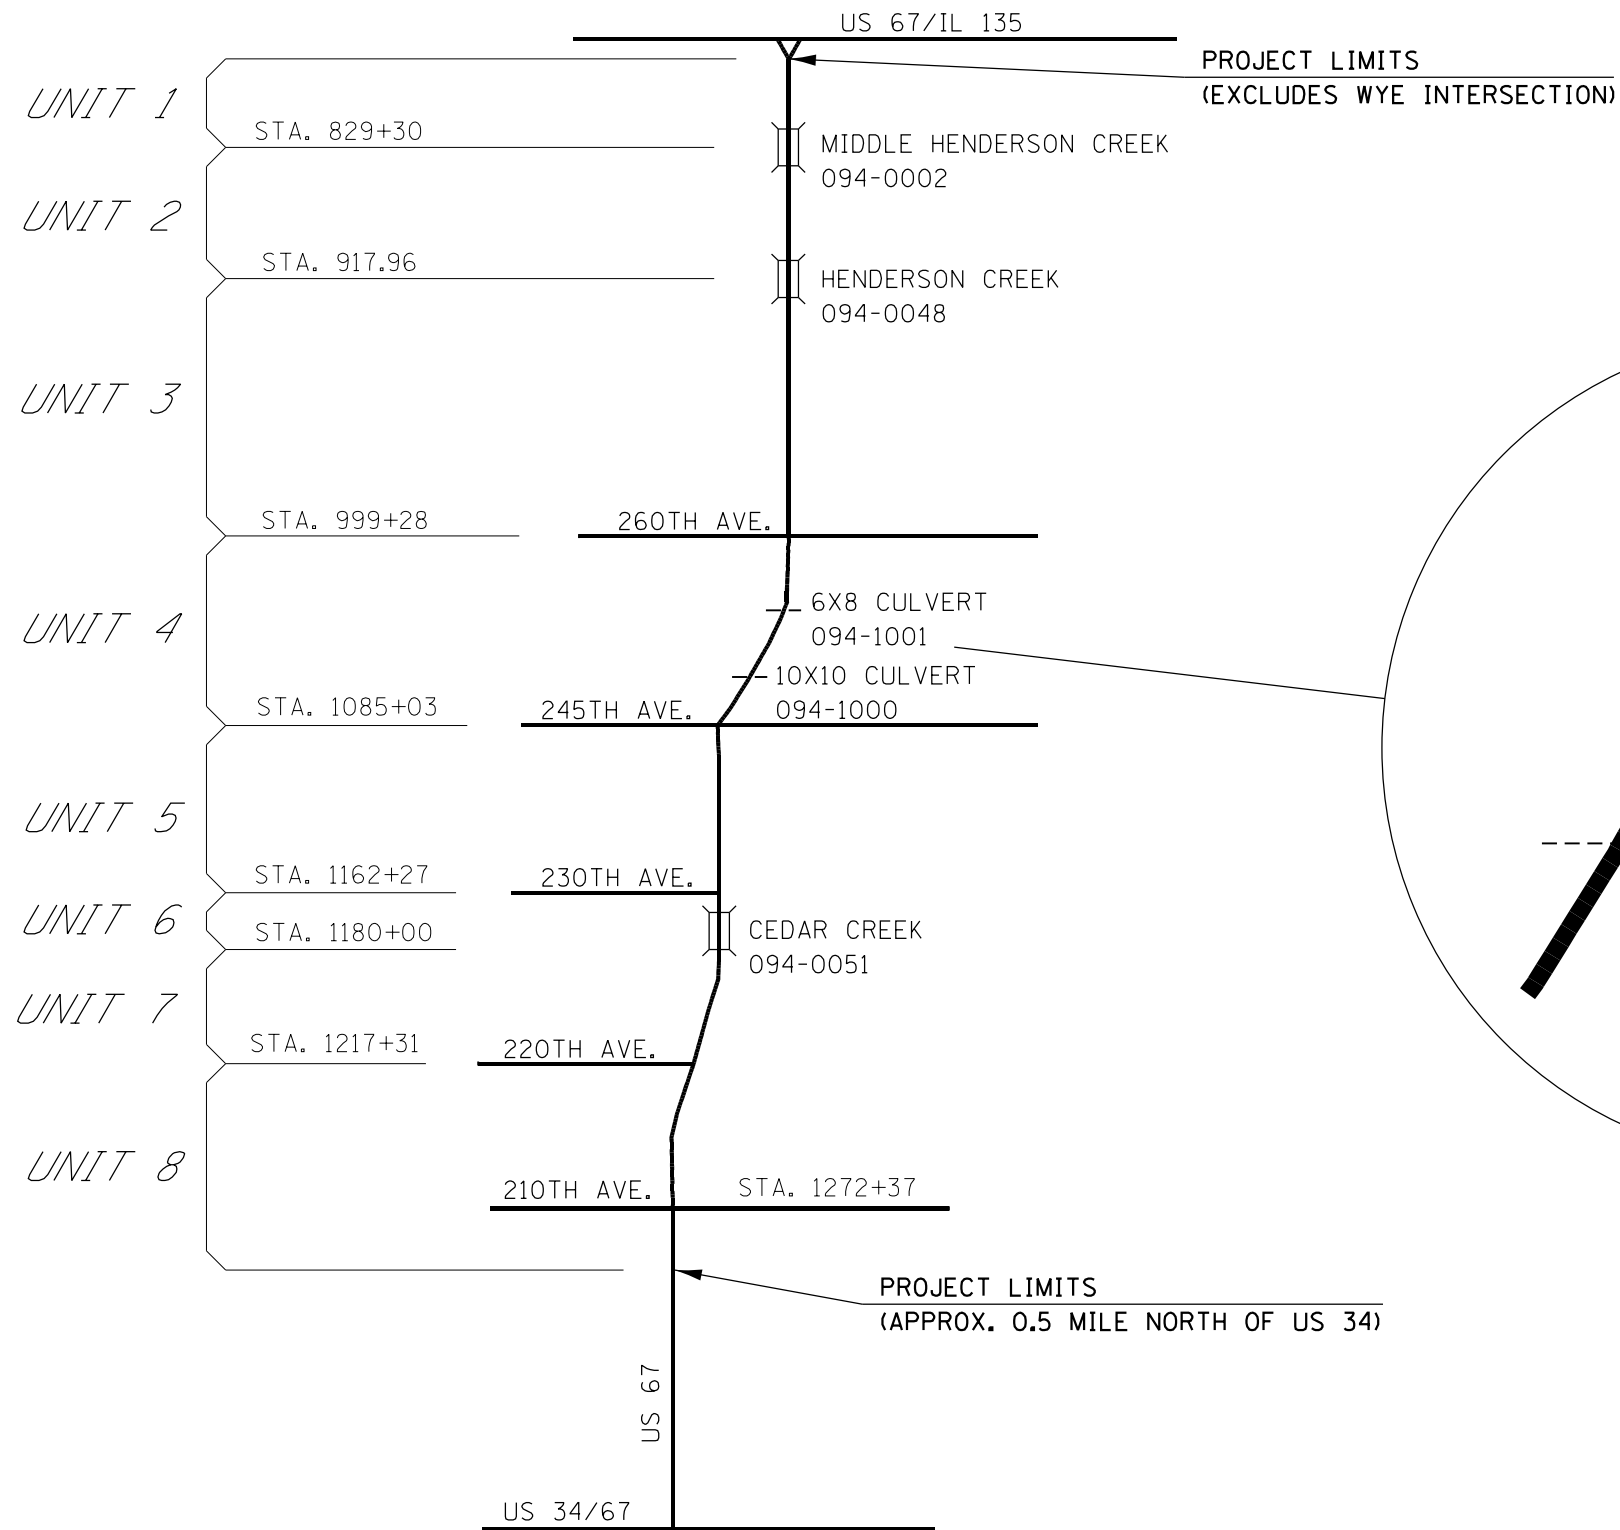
US 67/IL 135

PROJECT LIMITS
(EXCLUDES WYE INTERSECTION)

UNIT 1

STA. 829+30

MIDDLE HENDERSON CREEK
094-0002

UNIT 2

STA. 917.96

HENDERSON CREEK
094-0048

UNIT 3

STA. 999+28

260TH AVE.

UNIT 4

6X8 CULVERT
094-1001

10X10 CULVERT
094-1000

STA. 1085+03

245TH AVE.

UNIT 5

STA. 1162+27

230TH AVE.

UNIT 6

STA. 1180+00

CEDAR CREEK
094-0051

UNIT 7

STA. 1217+31

220TH AVE.

UNIT 8

210TH AVE.

STA. 1272+37

PROJECT LIMITS
(APPROX. 0.5 MILE NORTH OF US 34)

US 67

US 34/67